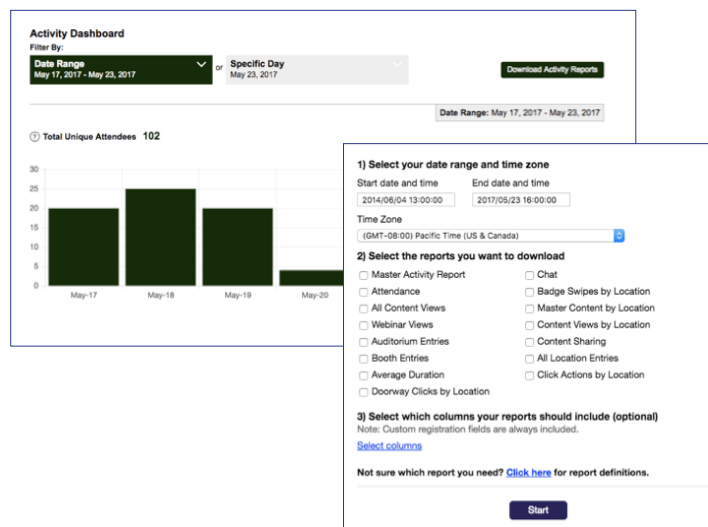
Activity Dashboard
Filter By:
Date Range
May 17, 2017 - May 23, 2017
or
Specific Day
May 23, 2017
Download Activity Reports

Date Range: May 17, 2017 - May 23, 2017

? Total Unique Attendees 102

30
25
20
15
10
5
0
May-17
May-18
May-19
May-20

1) Select your date range and time zone
Start date and time
2014/06/04 13:00:00
End date and time
2017/05/23 16:00:00
Time Zone
(GMT-08:00) Pacific Time (US & Canada)
2) Select the reports you want to download
Master Activity Report
Attendance
All Content Views
Webinar Views
Auditorium Entries
Booth Entries
Average Duration
Doorway Clicks by Location
Chat
Badge Swipes by Location
Master Content by Location
Content Views by Location
Content Sharing
All Location Entries
Click Actions by Location
3) Select which columns your reports should include (optional)
Note: Custom registration fields are always included.
Select columns

Not sure which report you need? Click here for report definitions.

Start